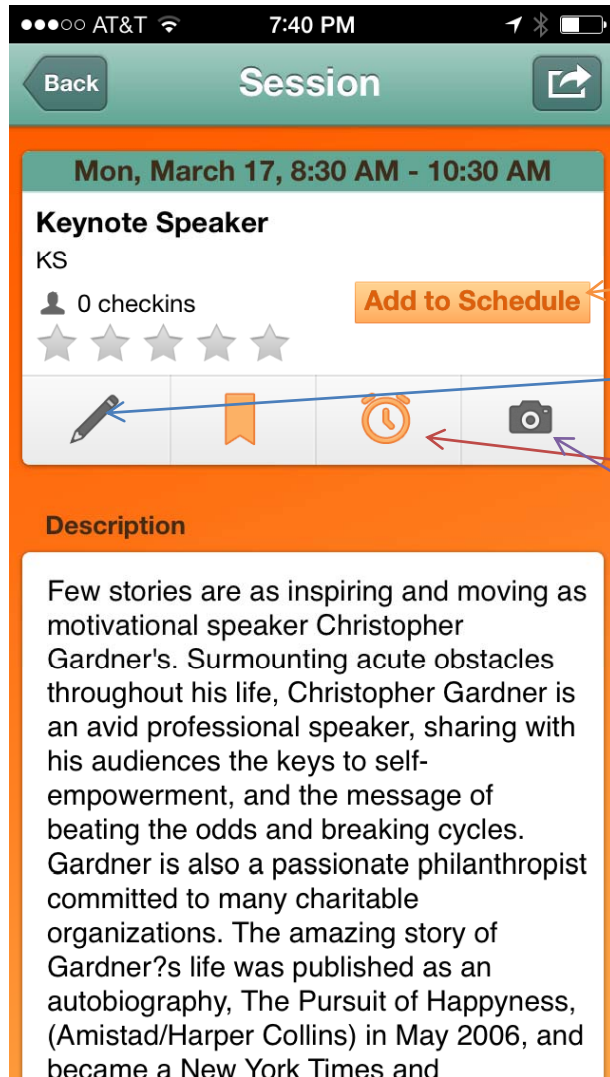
●●●○○ AT&T 7:40 PM

Back Session

Mon, March 17, 8:30 AM - 10:30 AM

Keynote Speaker

KS

0 checkins

Add to Schedule

Description

Few stories are as inspiring and moving as motivational speaker Christopher Gardner's. Surmounting acute obstacles throughout his life, Christopher Gardner is an avid professional speaker, sharing with his audiences the keys to self-empowerment, and the message of beating the odds and breaking cycles. Gardner is also a passionate philanthropist committed to many charitable organizations. The amazing story of Gardner?s life was published as an autobiography, The Pursuit of Happyness, (Amistad/Harper Collins) in May 2006, and became a New York Times and